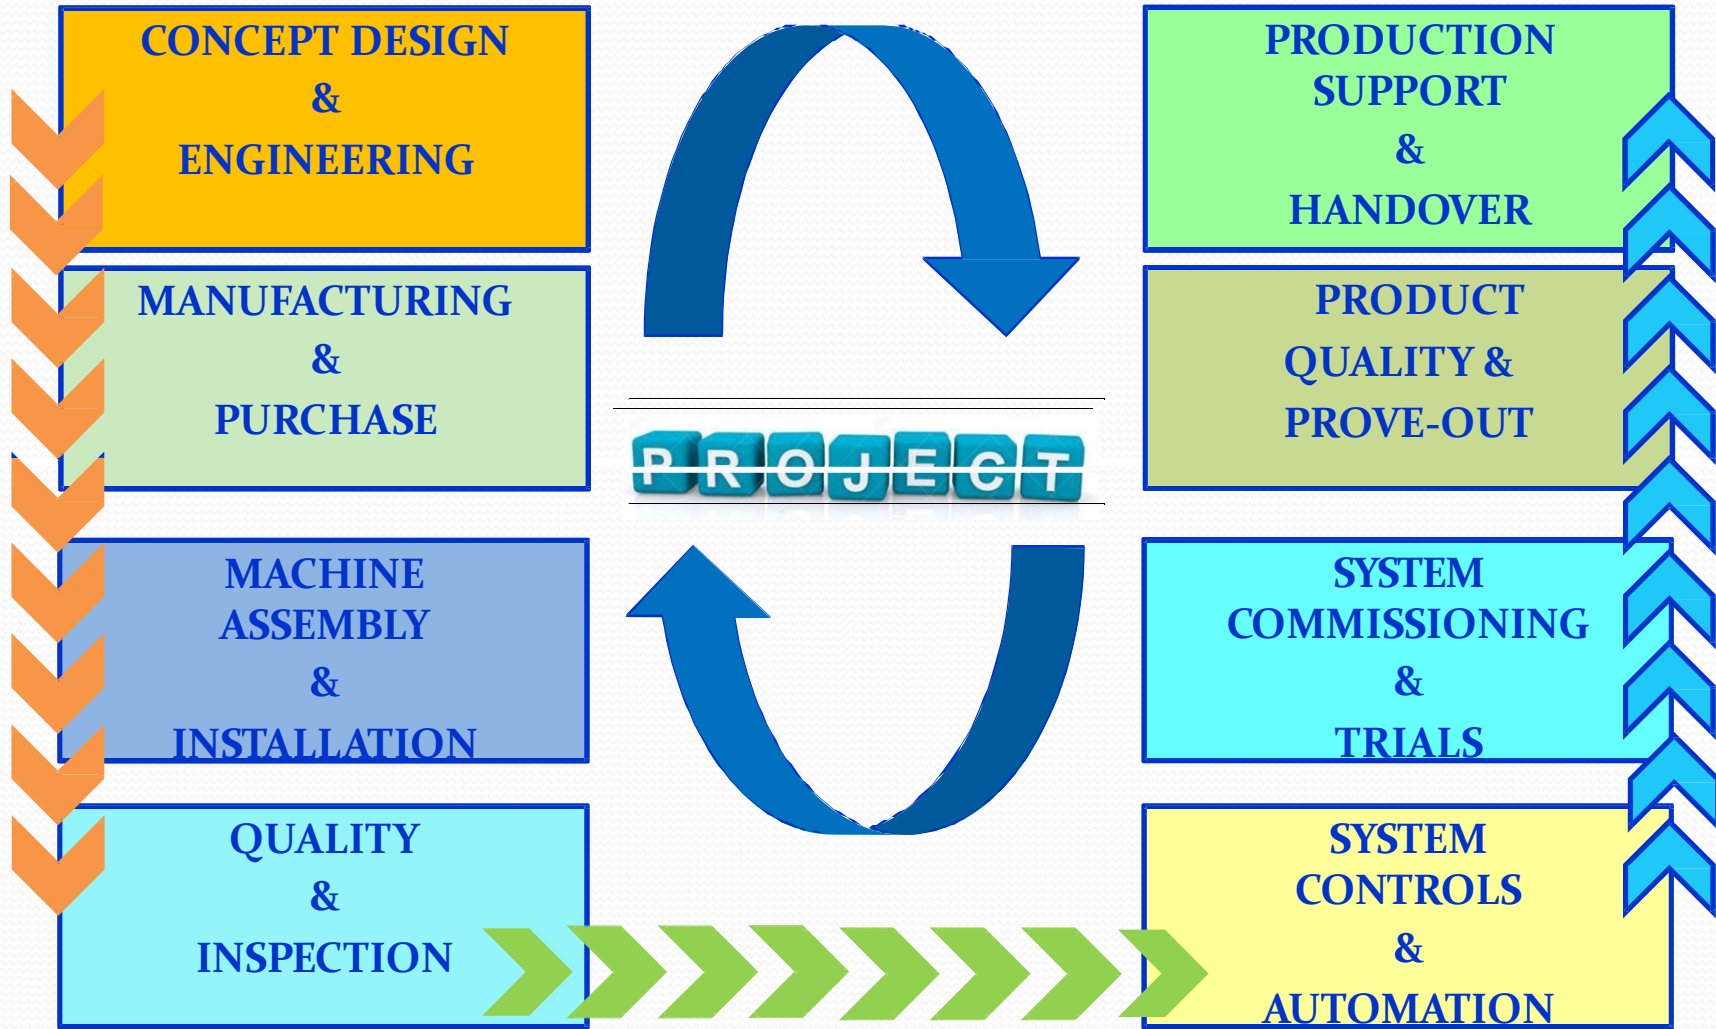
CONCEPT DESIGN
&
ENGINEERING

MANUFACTURING
&
PURCHASE

MACHINE ASSEMBLY
&
INSTALLATION

QUALITY
&
INSPECTION

PROJECT

PRODUCTION SUPPORT
&
HANDOVER

PRODUCT QUALITY &
PROVE-OUT

SYSTEM COMMISSIONING
&
TRIALS

SYSTEM CONTROLS
&
AUTOMATION